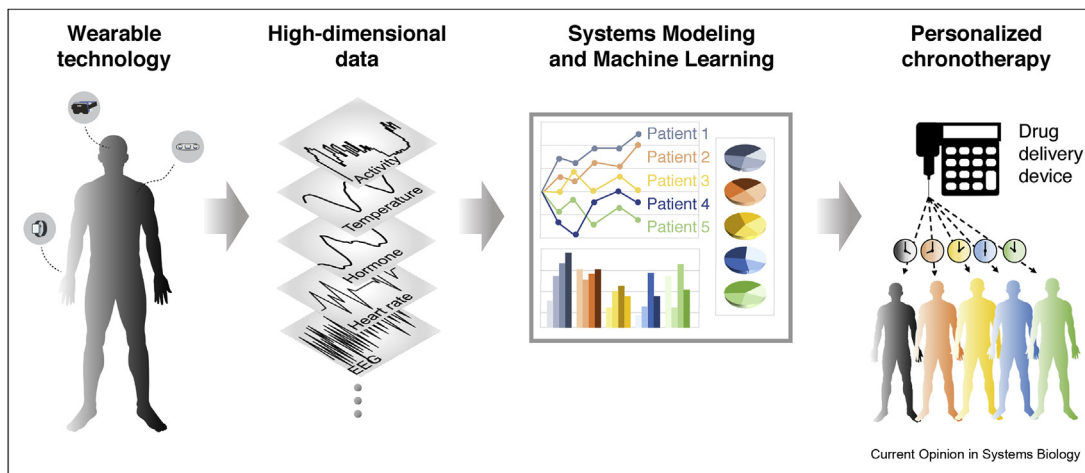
Wearable technology

High-dimensional data

Activity
Temperature
Hormone
Heart rate
EEG

Systems Modeling and Machine Learning

Patient 1
Patient 2
Patient 3
Patient 4
Patient 5

Personalized chronotherapy

Drug delivery device

Current Opinion in Systems Biology